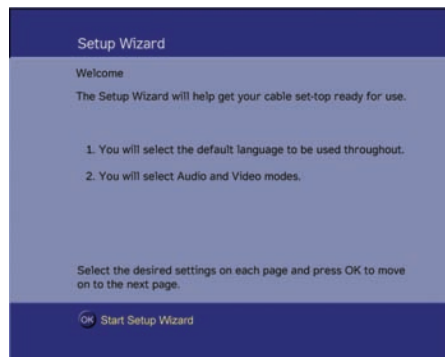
Setup Wizard

Welcome

The Setup Wizard will help get your cable set-top ready for use.

1. You will select the default language to be used throughout.

2. You will select Audio and Video modes.

Select the desired settings on each page and press OK to move on to the next page.

OK Start Setup Wizard